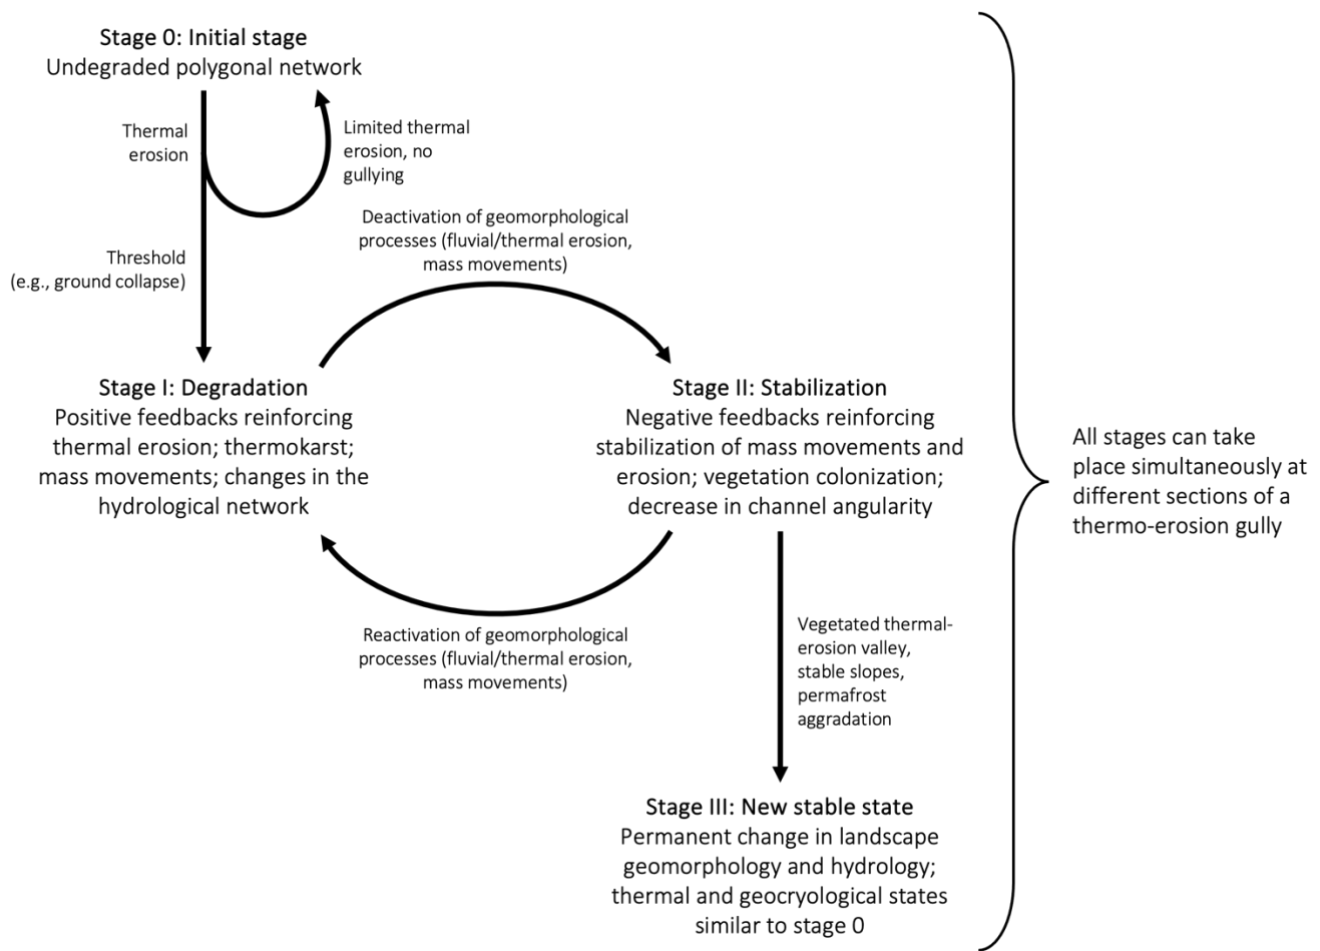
Stage 0: Initial stage
Undegraded polygonal network

Thermal erosion

Limited thermal erosion, no gullying

Threshold (e.g., ground collapse)

Deactivation of geomorphological processes (fluvial/thermal erosion, mass movements)

Stage I: Degradation
Positive feedbacks reinforcing thermal erosion; thermokarst; mass movements; changes in the hydrological network

Stage II: Stabilization
Negative feedbacks reinforcing stabilization of mass movements and erosion; vegetation colonization; decrease in channel angularity

All stages can take place simultaneously at different sections of a thermo-erosion gully

Reactivation of geomorphological processes (fluvial/thermal erosion, mass movements)

Vegetated thermal-erosion valley, stable slopes, permafrost aggradation

Stage III: New stable state
Permanent change in landscape geomorphology and hydrology; thermal and geocryological states similar to stage 0